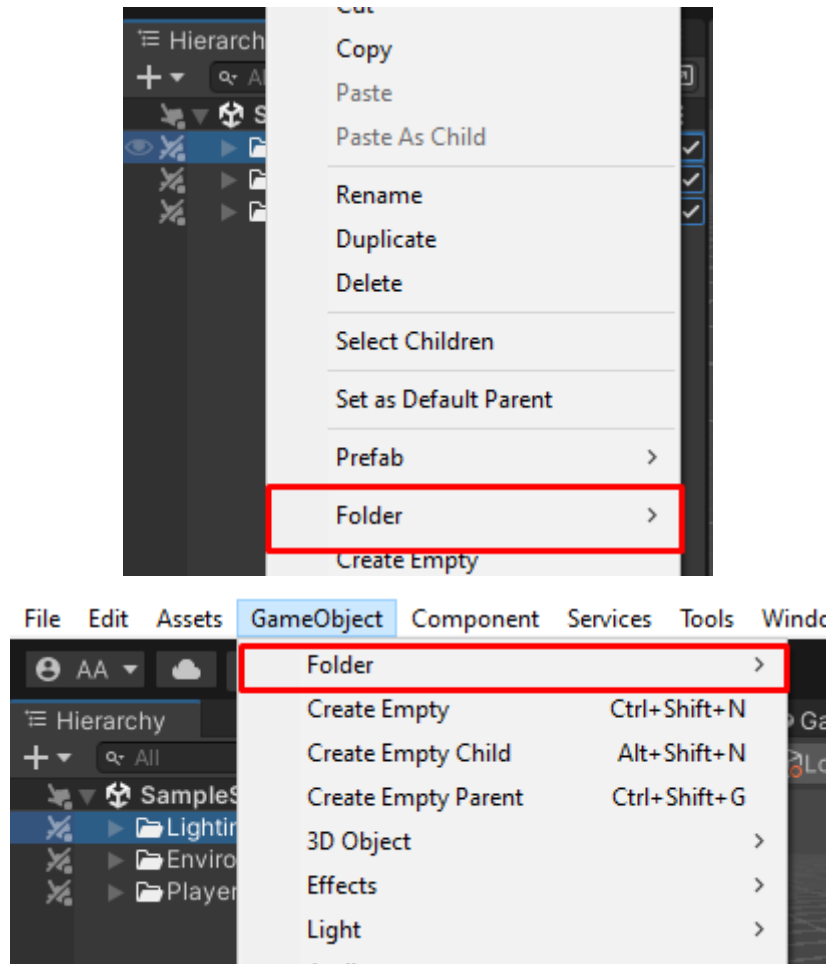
Hierarch
+
Al
S
Cut
Copy
Paste
Paste As Child
Rename
Duplicate
Delete
Select Children
Set as Default Parent
Prefab >
Folder >
Create Empty

File Edit Assets GameObject Component Services Tools Windo
AA
Hierarchy
+ All
SampleS
Lightin
Enviro
Player
Folder >
Create Empty Ctrl+Shift+N
Create Empty Child Alt+Shift+N
Create Empty Parent Ctrl+Shift+G
3D Object >
Effects >
Light >
Ga
Lo